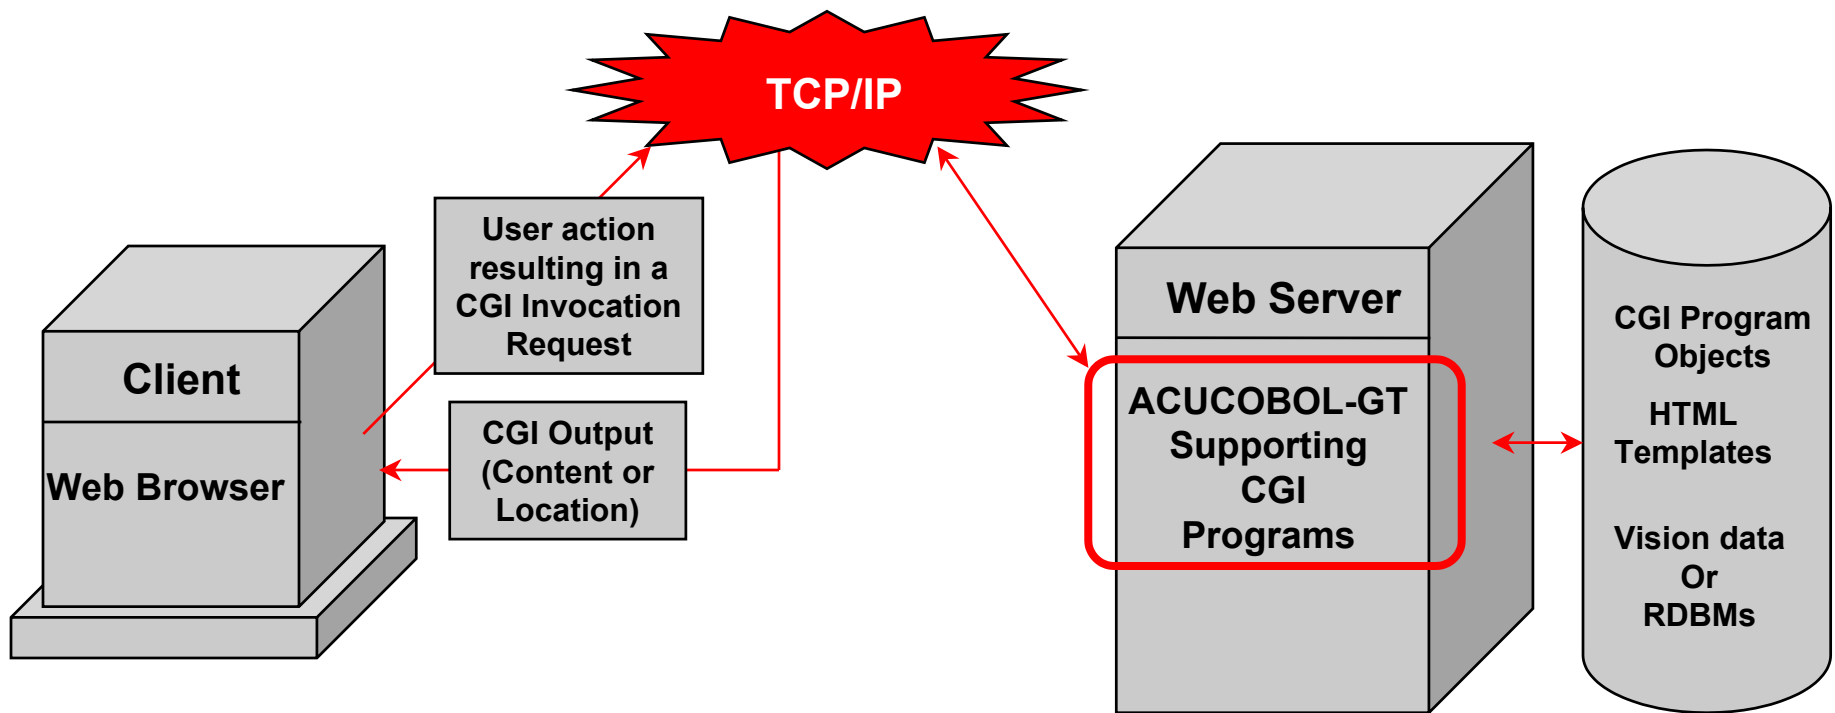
TCP/IP

User action resulting in a CGI Invocation Request

Client

Web Browser

CGI Output (Content or Location)

Web Server

ACUCOBOL-GT Supporting CGI Programs

CGI Program Objects

HTML Templates

Vision data Or RDBMs